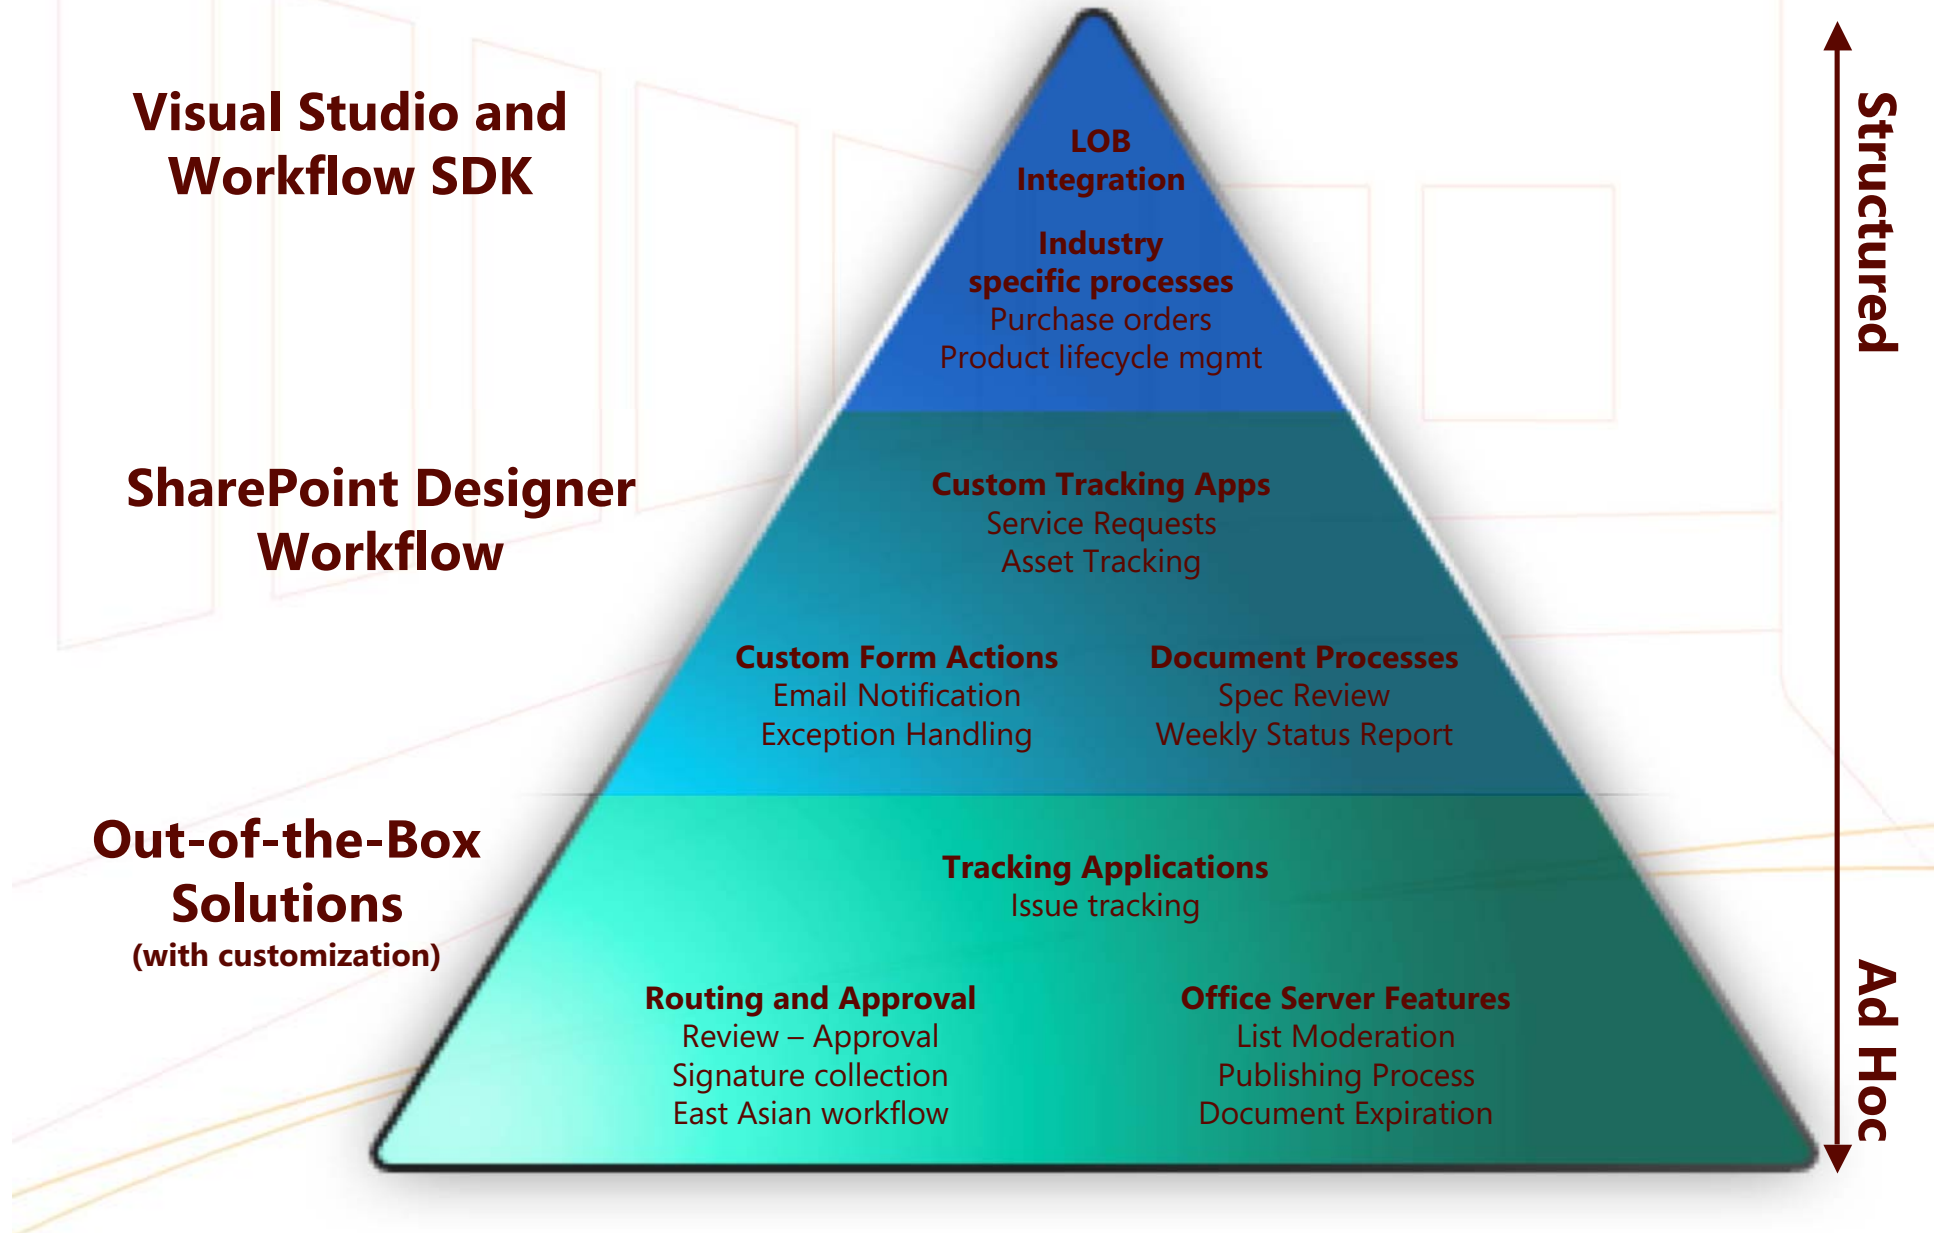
Visual Studio and Workflow SDK

LOB Integration

Industry specific processes
Purchase orders
Product lifecycle mgmt

Structured

SharePoint Designer Workflow

Custom Tracking Apps
Service Requests
Asset Tracking

Custom Form Actions
Email Notification
Exception Handling

Document Processes
Spec Review
Weekly Status Report

Out-of-the-Box Solutions
(with customization)

Tracking Applications
Issue tracking

Routing and Approval
Review – Approval
Signature collection
East Asian workflow

Office Server Features
List Moderation
Publishing Process
Document Expiration

Ad Hoc